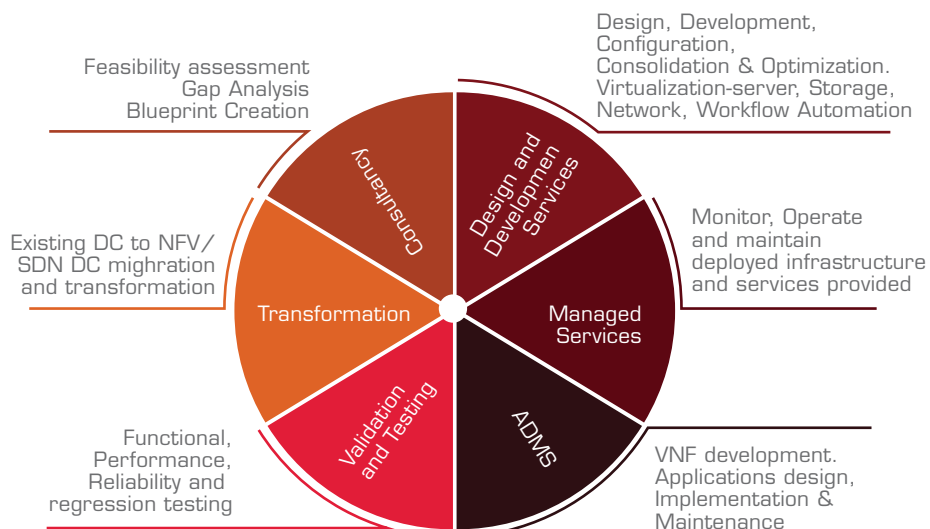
Design, Development, Configuration, Consolidation & Optimization. Virtualization-server, Storage, Network, Workflow Automation

Feasibility assessment
Gap Analysis
Blueprint Creation

Consultancy

Design and Developmen Services

Monitor, Operate and maintain deployed infrastructure and services provided

Existing DC to NFV/ SDN DC mighration and transformation

Transformation

Managed Services

Validation and Testing

ADMS

Functional, Performance, Reliability and regression testing

VNF development. Applications design, Implementation & Maintenance